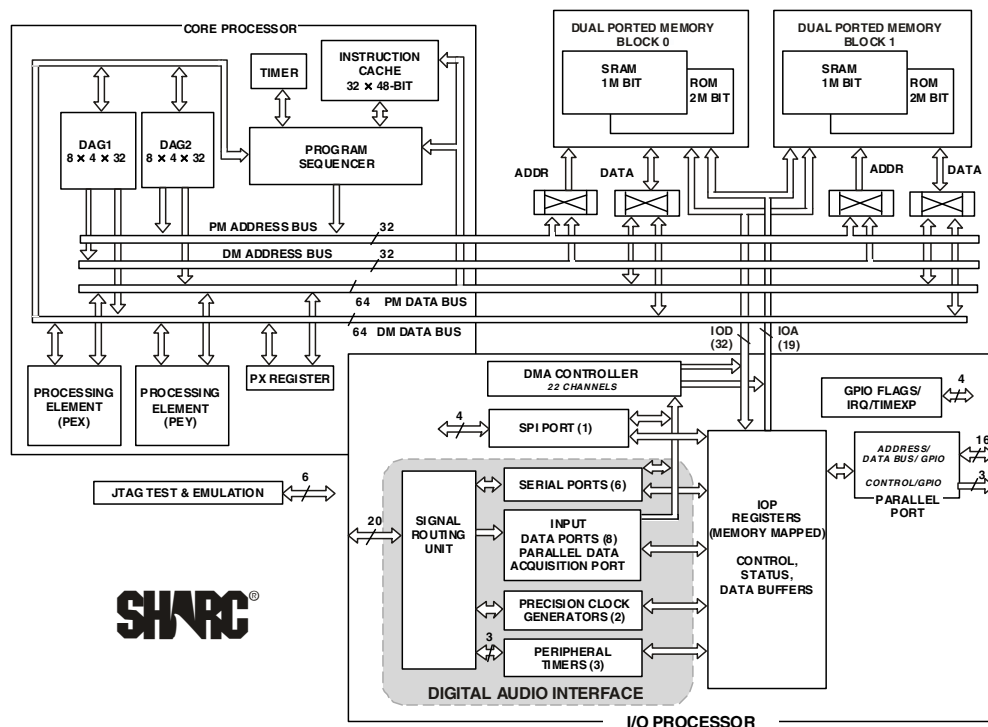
CORE PROCESSOR

INSTRUCTION CACHE
32 × 48-BIT

TIMER

DAG1
8 × 4 × 32

DAG2
8 × 4 × 32

PROGRAM SEQUENCER

DUAL PORTED MEMORY
BLOCK 0

SRAM
1M BIT

ROM
2M BIT

DUAL PORTED MEMORY
BLOCK 1

SRAM
1M BIT

ROM
2M BIT

ADDR

DATA

ADDR

DATA

PM ADDRESS BUS

32

DM ADDRESS BUS

32

64 PM DATA BUS

64 DM DATA BUS

IOD
(32)

IOA
(19)

PROCESSING ELEMENT
(PEX)

PROCESSING ELEMENT
(PEY)

PX REGISTER

DMA CONTROLLER
22 CHANNELS

GPIO FLAGS/
IRQ/TIMEXP

4

4

SPI PORT (1)

ADDRESS/
DATA BUS/ GPIO

16

CONTROL/GPIO

3

PARALLEL PORT

JTAG TEST & EMULATION

6

20

SIGNAL ROUTING UNIT

SERIAL PORTS (6)

INPUT
DATA PORTS (8)
PARALLEL DATA
ACQUISITION PORT

IOP
REGISTERS
(MEMORY MAPPED)

CONTROL,
STATUS,
DATA BUFFERS

PRECISION CLOCK
GENERATORS (2)

3

PERIPHERAL
TIMERS (3)

SHARC®

DIGITAL AUDIO INTERFACE

I/O PROCESSOR